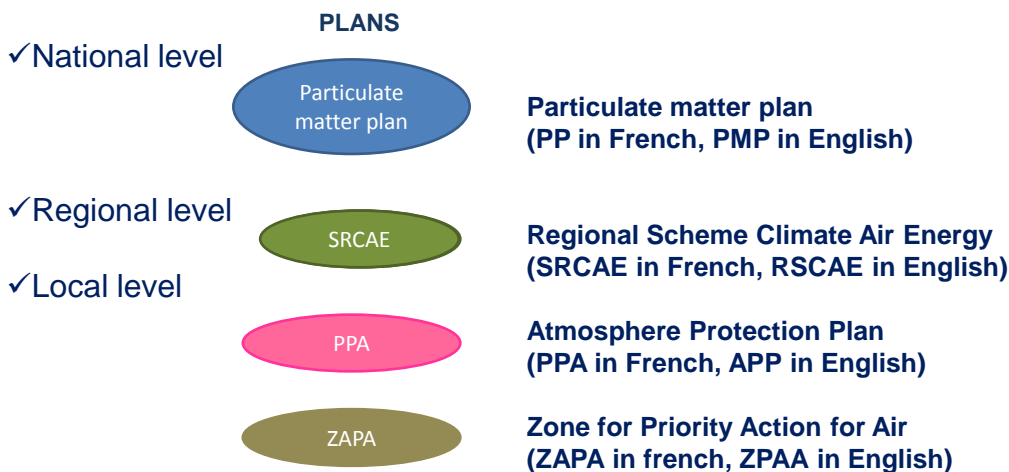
PLANS

✓National level

Particulate matter plan

Particulate matter plan (PP in French, PMP in English)

✓Regional level

✓Local level

SRCAE

Regional Scheme Climate Air Energy (SRCAE in French, RSCAE in English)

PPA

Atmosphere Protection Plan (PPA in French, APP in English)

ZAPA

Zone for Priority Action for Air (ZAPA in french, ZPAA in English)